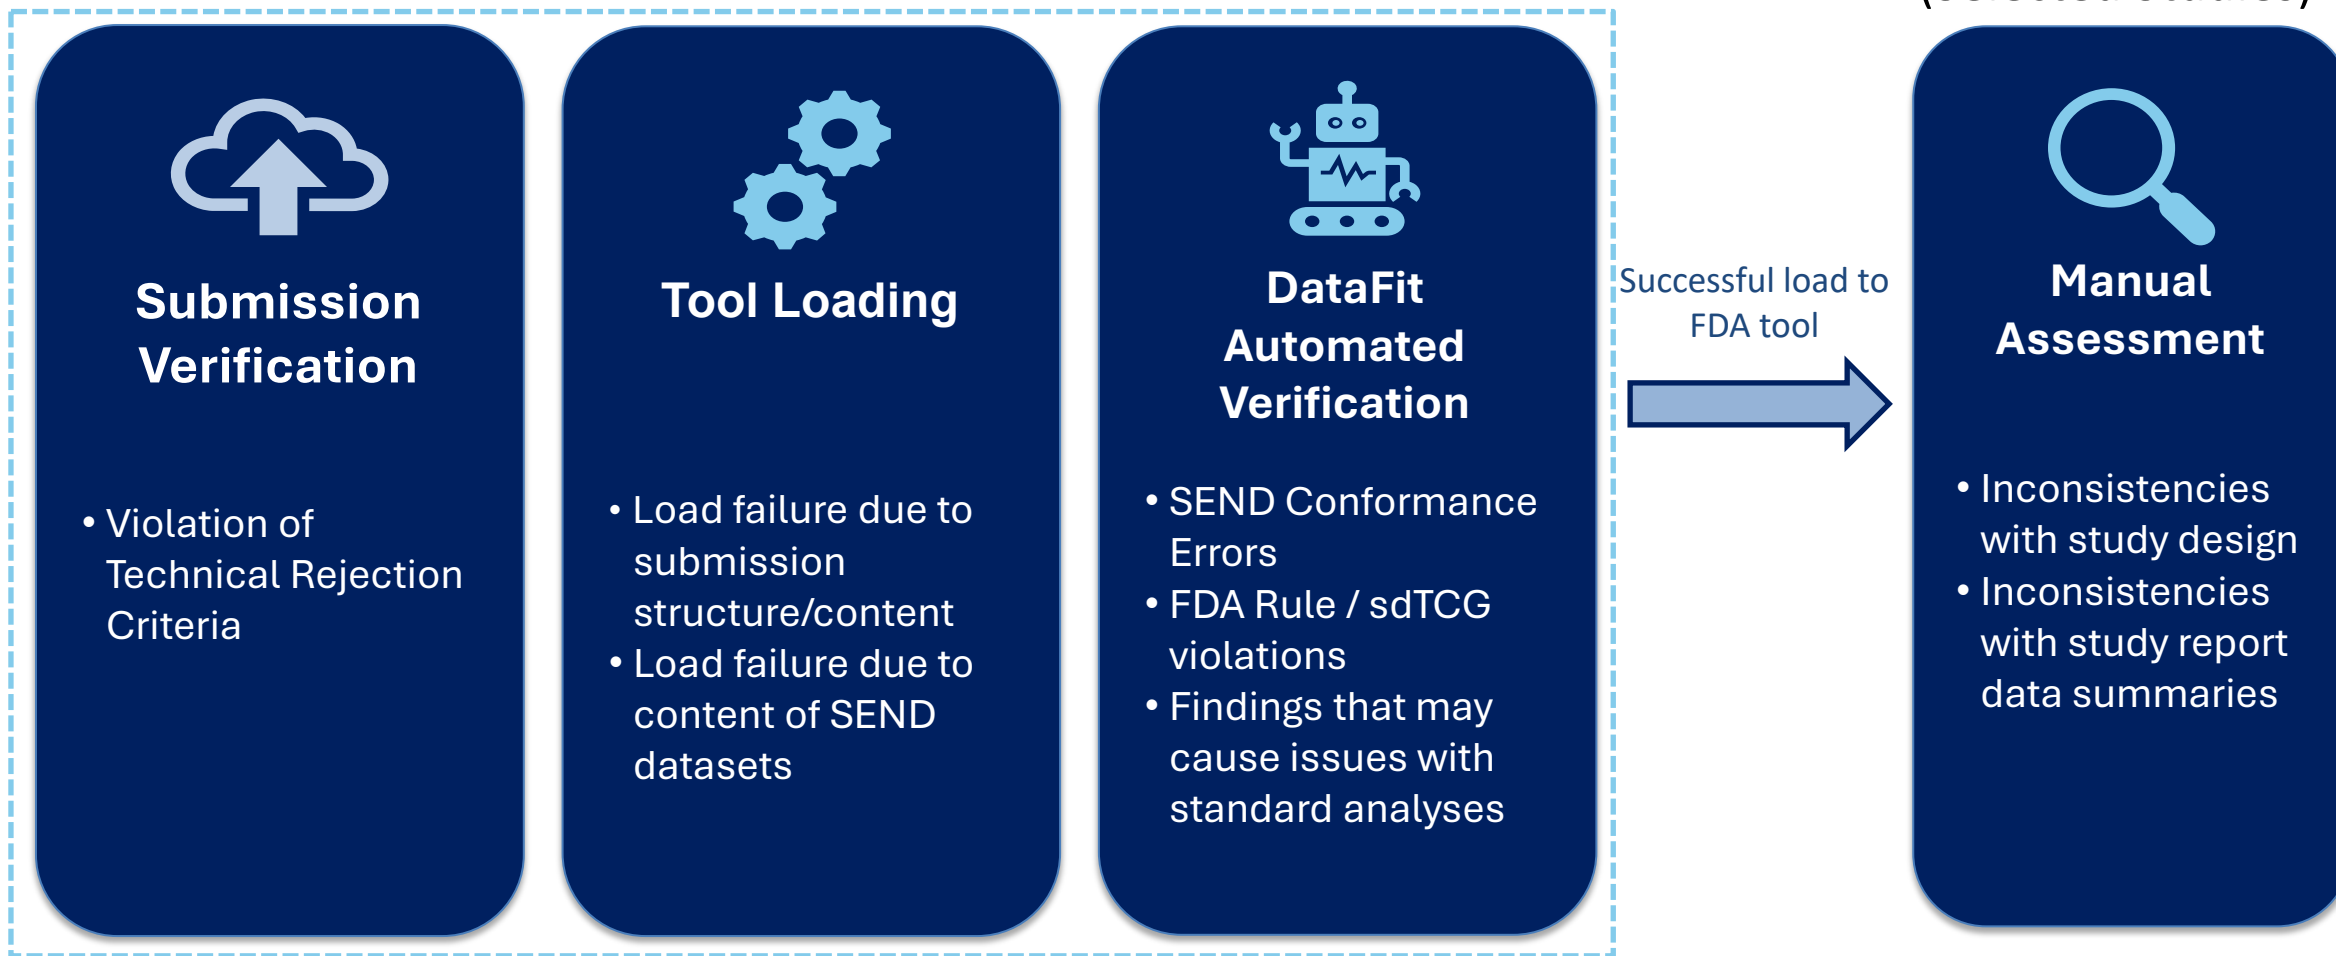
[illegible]

Submission Verification

• Violation of Technical Rejection Criteria

Tool Loading

• Load failure due to submission structure/content
• Load failure due to content of SEND datasets

DataFit Automated Verification

• SEND Conformance Errors
• FDA Rule / sdTCG violations
• Findings that may cause issues with standard analyses

Successful load to FDA tool

Manual Assessment

• Inconsistencies with study design
• Inconsistencies with study report data summaries